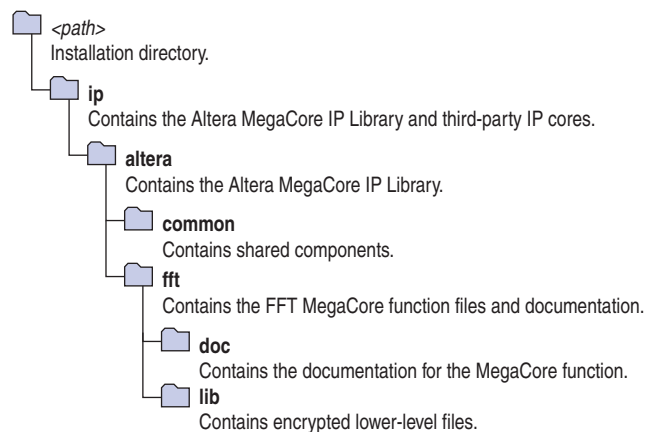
<path>
Installation directory.

ip
Contains the Altera MegaCore IP Library and third-party IP cores.

altera
Contains the Altera MegaCore IP Library.

common
Contains shared components.

fft
Contains the FFT MegaCore function files and documentation.

doc
Contains the documentation for the MegaCore function.

lib
Contains encrypted lower-level files.